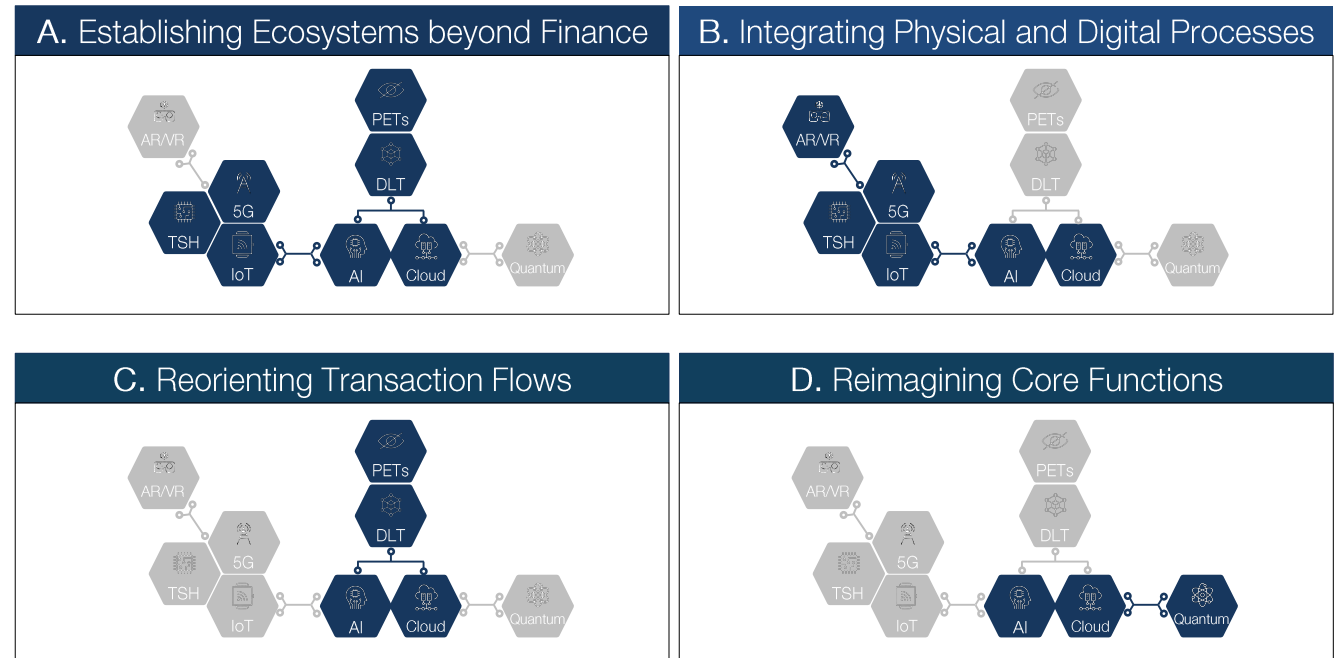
A. Establishing Ecosystems beyond Finance

AR/VR
PETs
DLT
5G
TSH
IoT
AI
Cloud
Quantum

B. Integrating Physical and Digital Processes

AR/VR
PETs
DLT
5G
TSH
IoT
AI
Cloud
Quantum

C. Reorienting Transaction Flows

AR/VR
PETs
DLT
5G
TSH
IoT
AI
Cloud
Quantum

D. Reimagining Core Functions

AR/VR
PETs
DLT
5G
TSH
IoT
AI
Cloud
Quantum